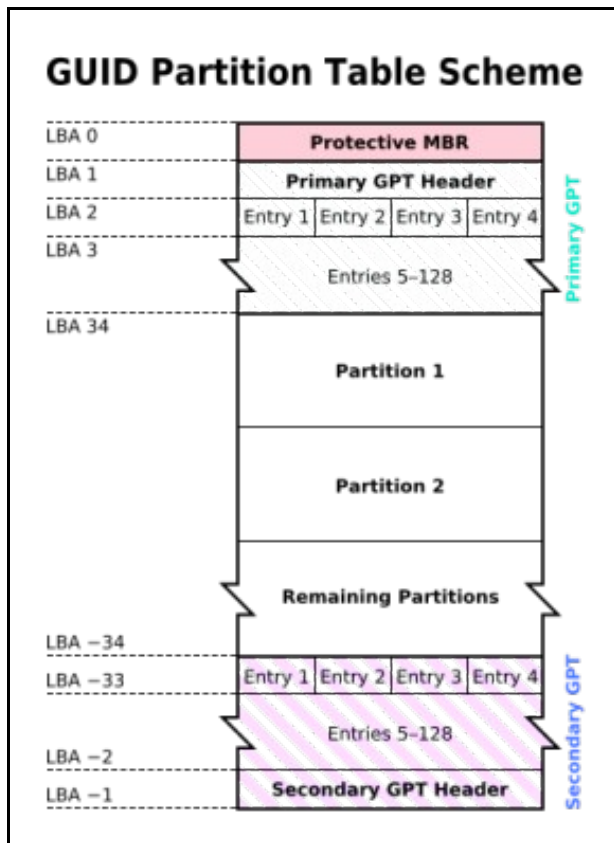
GUID Partition Table Scheme

LBA 0
Protective MBR
LBA 1
Primary GPT Header
LBA 2
Entry 1 Entry 2 Entry 3 Entry 4
LBA 3
Entries 5–128
Primary GPT
LBA 34
Partition 1
Partition 2
Remaining Partitions
LBA −34
LBA −33
Entry 1 Entry 2 Entry 3 Entry 4
Entries 5–128
LBA −2
LBA −1
Secondary GPT Header
Secondary GPT